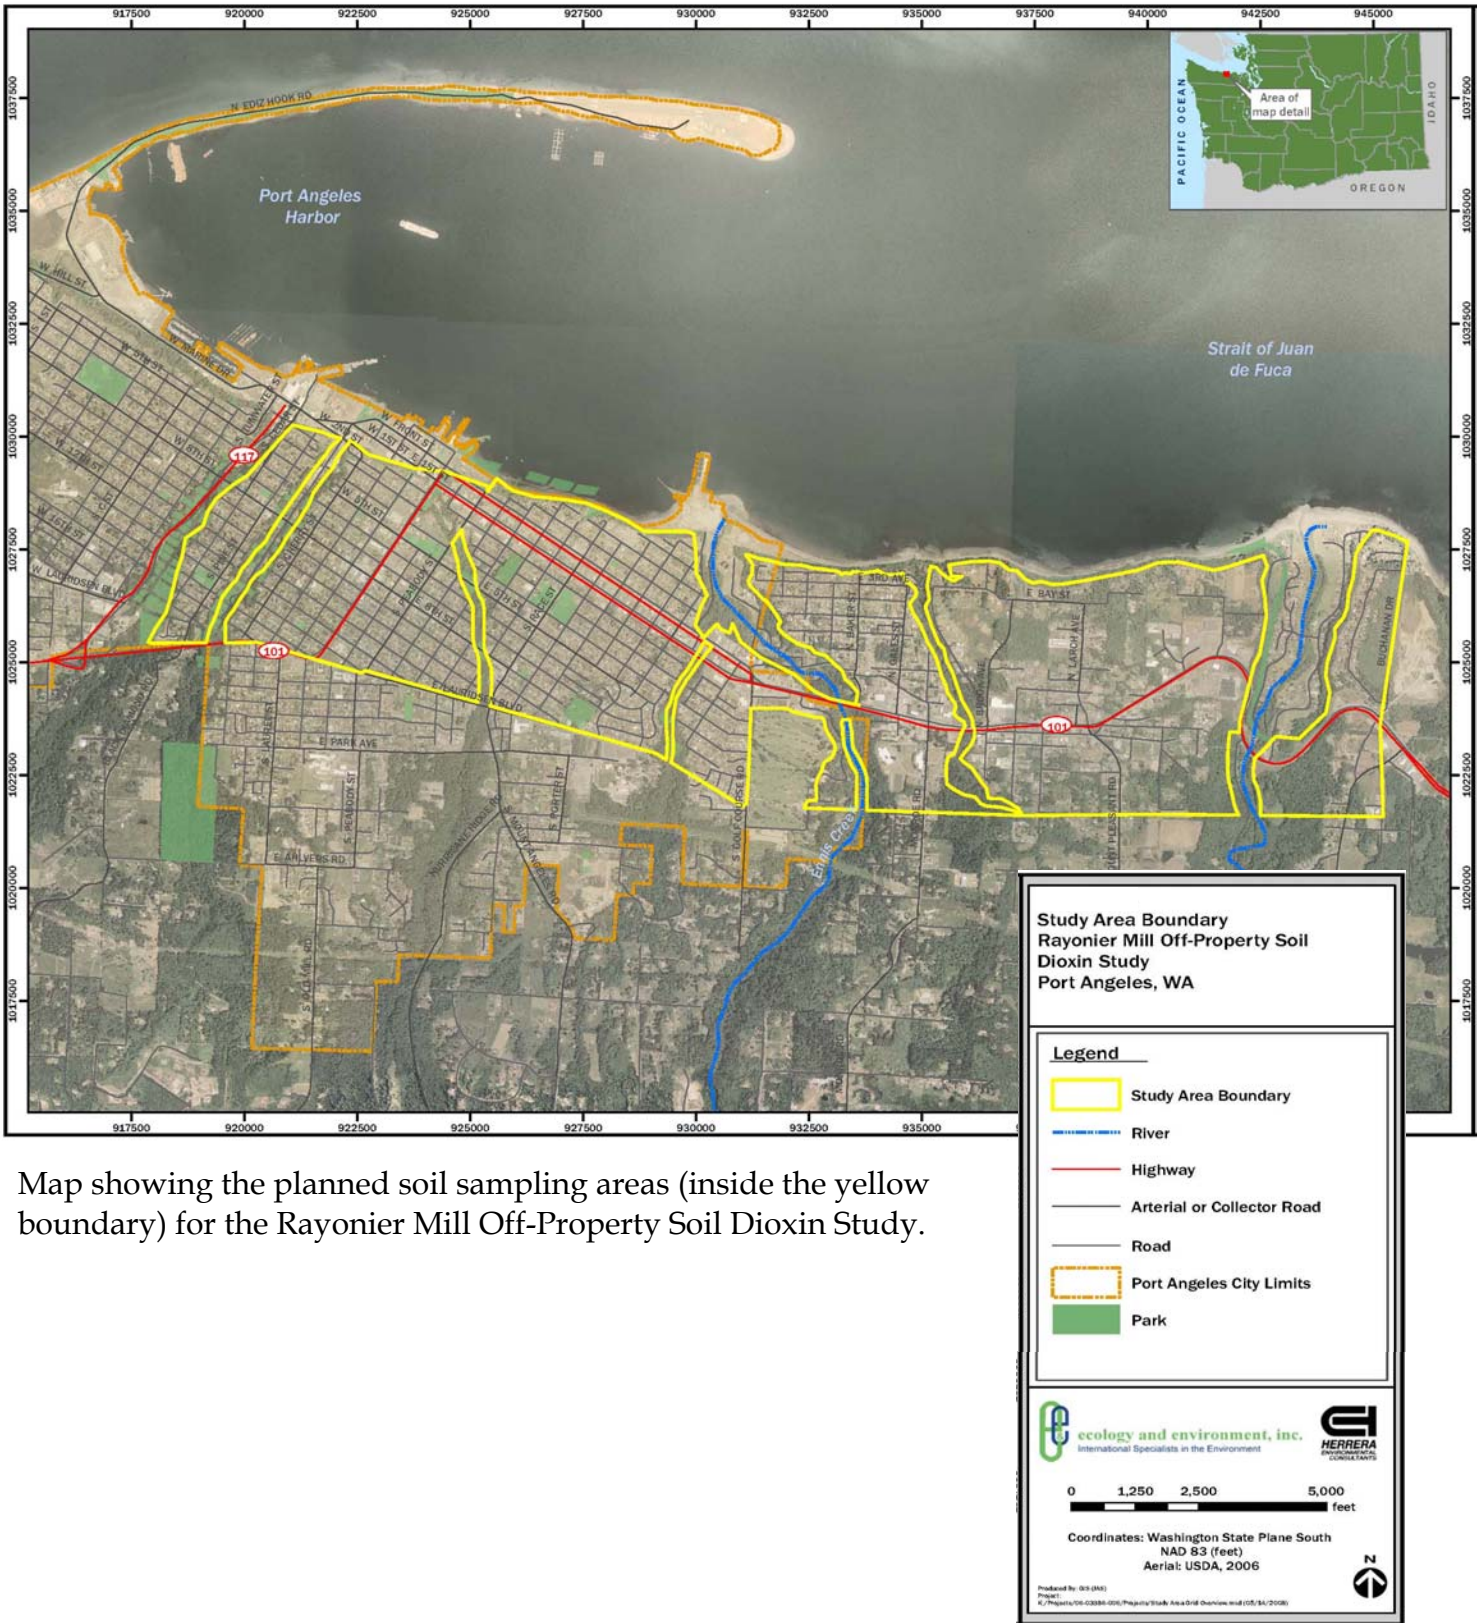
917500 920000 922500 925000 927500 930000 932500 935000 937500 940000 942500 945000

10037500 10035000 10032500 10030000 10027500 10025000 10022500 10020000 10017500

N EDIZ HOOK RD

Port Angeles Harbor

Strait of Juan de Fuca

PACIFIC OCEAN
Area of map detail
IDAHO
OREGON

W MILL ST
W 5TH ST
W MARINE DR
W 8TH ST
W 12TH ST
W 15TH ST
W LAURIDSEN BLVD
117
W FRONT ST
W 1ST ST
E 1ST ST
E 5TH ST
S CHERRY ST
S PEABODY ST
E 8TH ST
3RD AVE
E BAY ST
101
E LAURIDSEN BLVD
E PARK AVE
S PEABODY ST
E AHLVERS RD
S PORTER ST
S GOLF COURSE RD
Ennis Creek
N BAKER ST
N LARCH AVE
BUCHANAN DR
OLD PLEASANT RD

917500 920000 922500 925000 927500 930000 932500 935000

Map showing the planned soil sampling areas (inside the yellow boundary) for the Rayonier Mill Off-Property Soil Dioxin Study.

Study Area Boundary
Rayonier Mill Off-Property Soil Dioxin Study
Port Angeles, WA

Legend
Study Area Boundary
River
Highway
Arterial or Collector Road
Road
Port Angeles City Limits
Park

ecology and environment, inc.
International Specialists in the Environment
HERRERA ENVIRONMENTAL CONSULTANTS

0 1,250 2,500 5,000
feet

Coordinates: Washington State Plane South
NAD 83 (feet)
Aerial: USDA, 2006

N

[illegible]